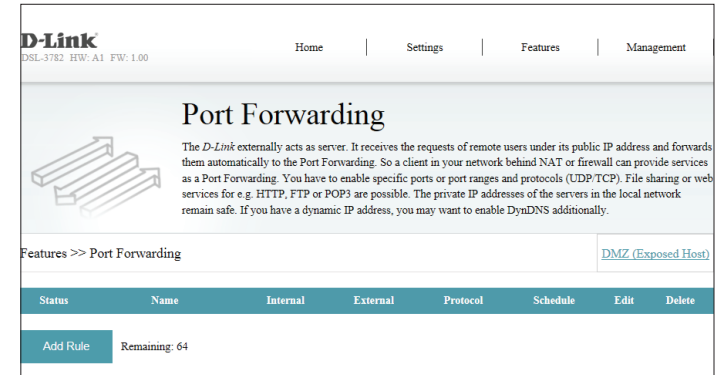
D-Link
DSL-3782 HW: A1 FW: 1.00

Home | Settings | Features | Management

Port Forwarding

The *D-Link* externally acts as server. It receives the requests of remote users under its public IP address and forwards them automatically to the Port Forwarding. So a client in your network behind NAT or firewall can provide services as a Port Forwarding. You have to enable specific ports or port ranges and protocols (UDP/TCP). File sharing or web services for e.g. HTTP, FTP or POP3 are possible. The private IP addresses of the servers in the local network remain safe. If you have a dynamic IP address, you may want to enable DynDNS additionally.

Features >> Port Forwarding

DMZ (Exposed Host)

| Status | Name | Internal | External | Protocol | Schedule | Edit | Delete |
|---|---|---|---|---|---|---|---|

Add Rule

Remaining: 64